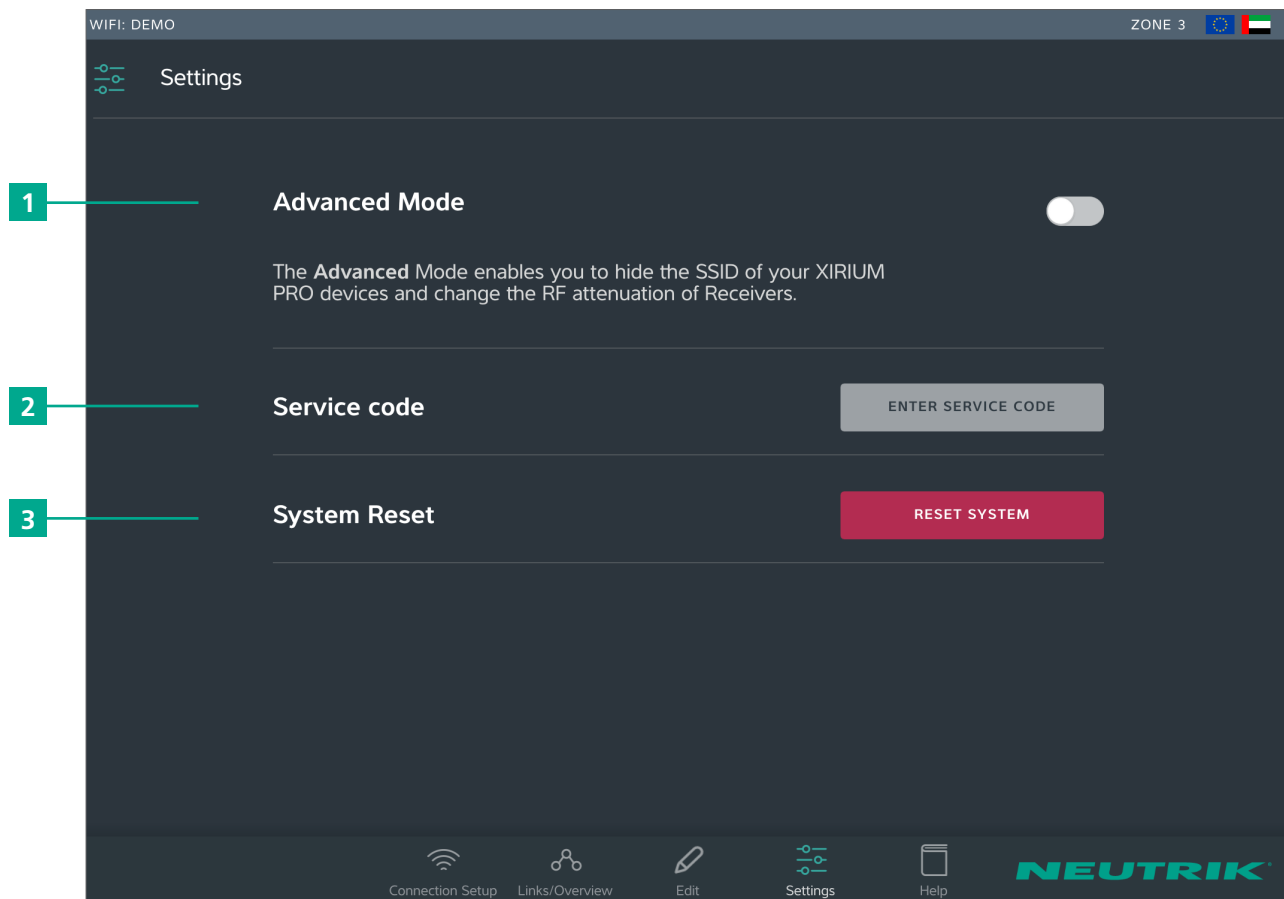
WIFI: DEMO

ZONE 3

Settings

1

Advanced Mode

The **Advanced** Mode enables you to hide the SSID of your XIRIUM PRO devices and change the RF attenuation of Receivers.

2

Service code

ENTER SERVICE CODE

3

System Reset

RESET SYSTEM

Connection Setup

Links/Overview

Edit

Settings

Help

NEUTRIK